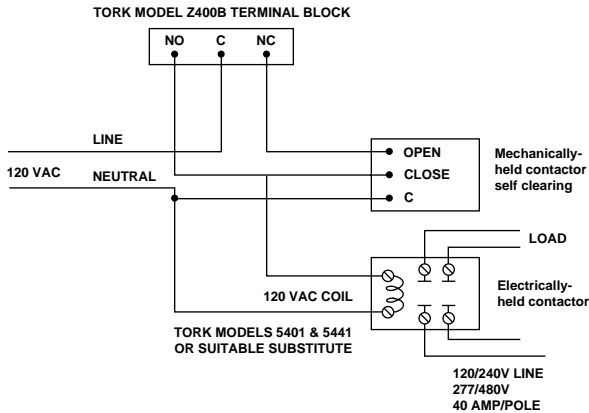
TORK MODEL Z400B TERMINAL BLOCK

NO C NC

LINE

120 VAC

NEUTRAL

OPEN

CLOSE

C

Mechanically-held contactor self clearing

LOAD

120 VAC COIL

Electrically-held contactor

TORK MODELS 5401 & 5441 OR SUITABLE SUBSTITUTE

120/240V LINE
277/480V
40 AMP/POLE